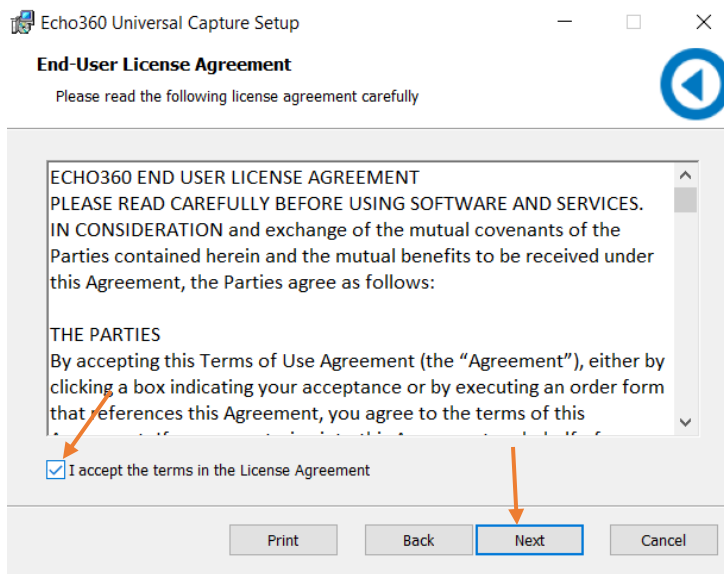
Echo360 Universal Capture Setup

End-User License Agreement

Please read the following license agreement carefully

ECHO360 END USER LICENSE AGREEMENT
PLEASE READ CAREFULLY BEFORE USING SOFTWARE AND SERVICES.
IN CONSIDERATION and exchange of the mutual covenants of the Parties contained herein and the mutual benefits to be received under this Agreement, the Parties agree as follows:

THE PARTIES
By accepting this Terms of Use Agreement (the “Agreement”), either by clicking a box indicating your acceptance or by executing an order form that references this Agreement, you agree to the terms of this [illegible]

I accept the terms in the License Agreement

Print Back Next Cancel